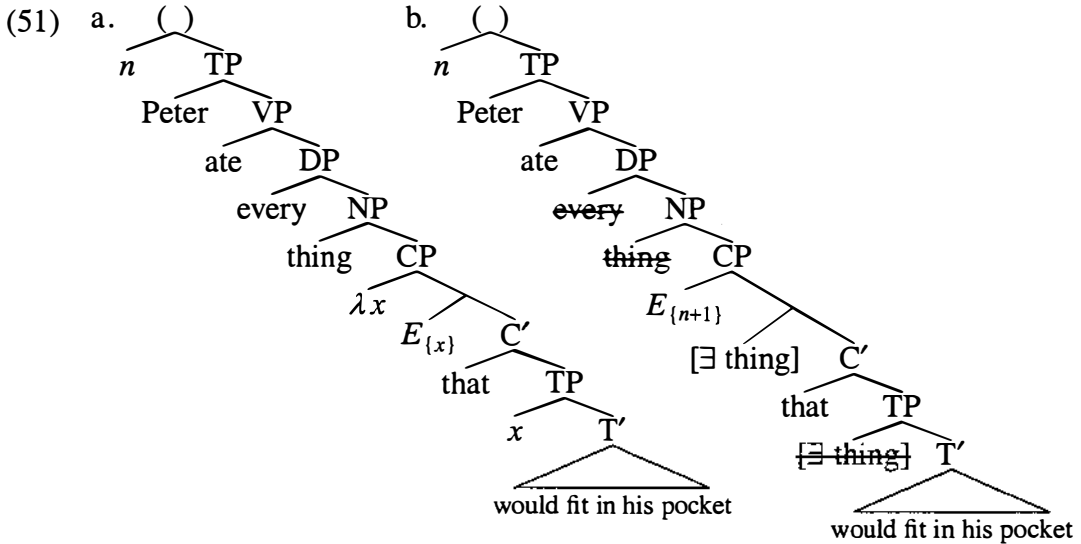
(51) a. ( )
$n$ TP
Peter VP
ate DP
every NP
thing CP
$\lambda x$
$E_{\{x\}}$ C′
that TP
$x$ T′
would fit in his pocket

b. ( )
$n$ TP
Peter VP
ate DP
~~every~~ NP
~~thing~~ CP
$E_{\{n+1\}}$
[$\exists$ thing] C′
that TP
~~[$\exists$ thing]~~ T′
would fit in his pocket